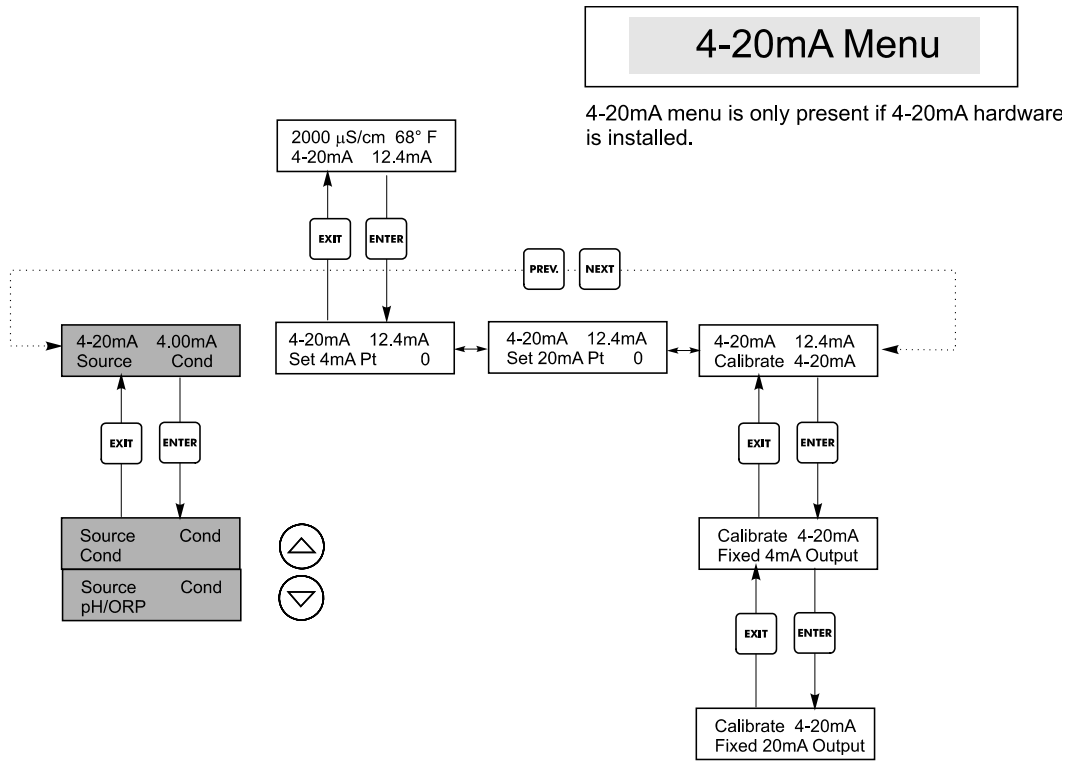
4-20mA Menu

4-20mA menu is only present if 4-20mA hardware is installed.

2000 μS/cm 68° F
4-20mA 12.4mA

EXIT

ENTER

PREV.

NEXT

4-20mA 4.00mA
Source Cond

4-20mA 12.4mA
Set 4mA Pt 0

4-20mA 12.4mA
Set 20mA Pt 0

4-20mA 12.4mA
Calibrate 4-20mA

EXIT

ENTER

EXIT

ENTER

Source Cond
Cond

Source Cond
pH/ORP

Calibrate 4-20mA
Fixed 4mA Output

EXIT

ENTER

Calibrate 4-20mA
Fixed 20mA Output